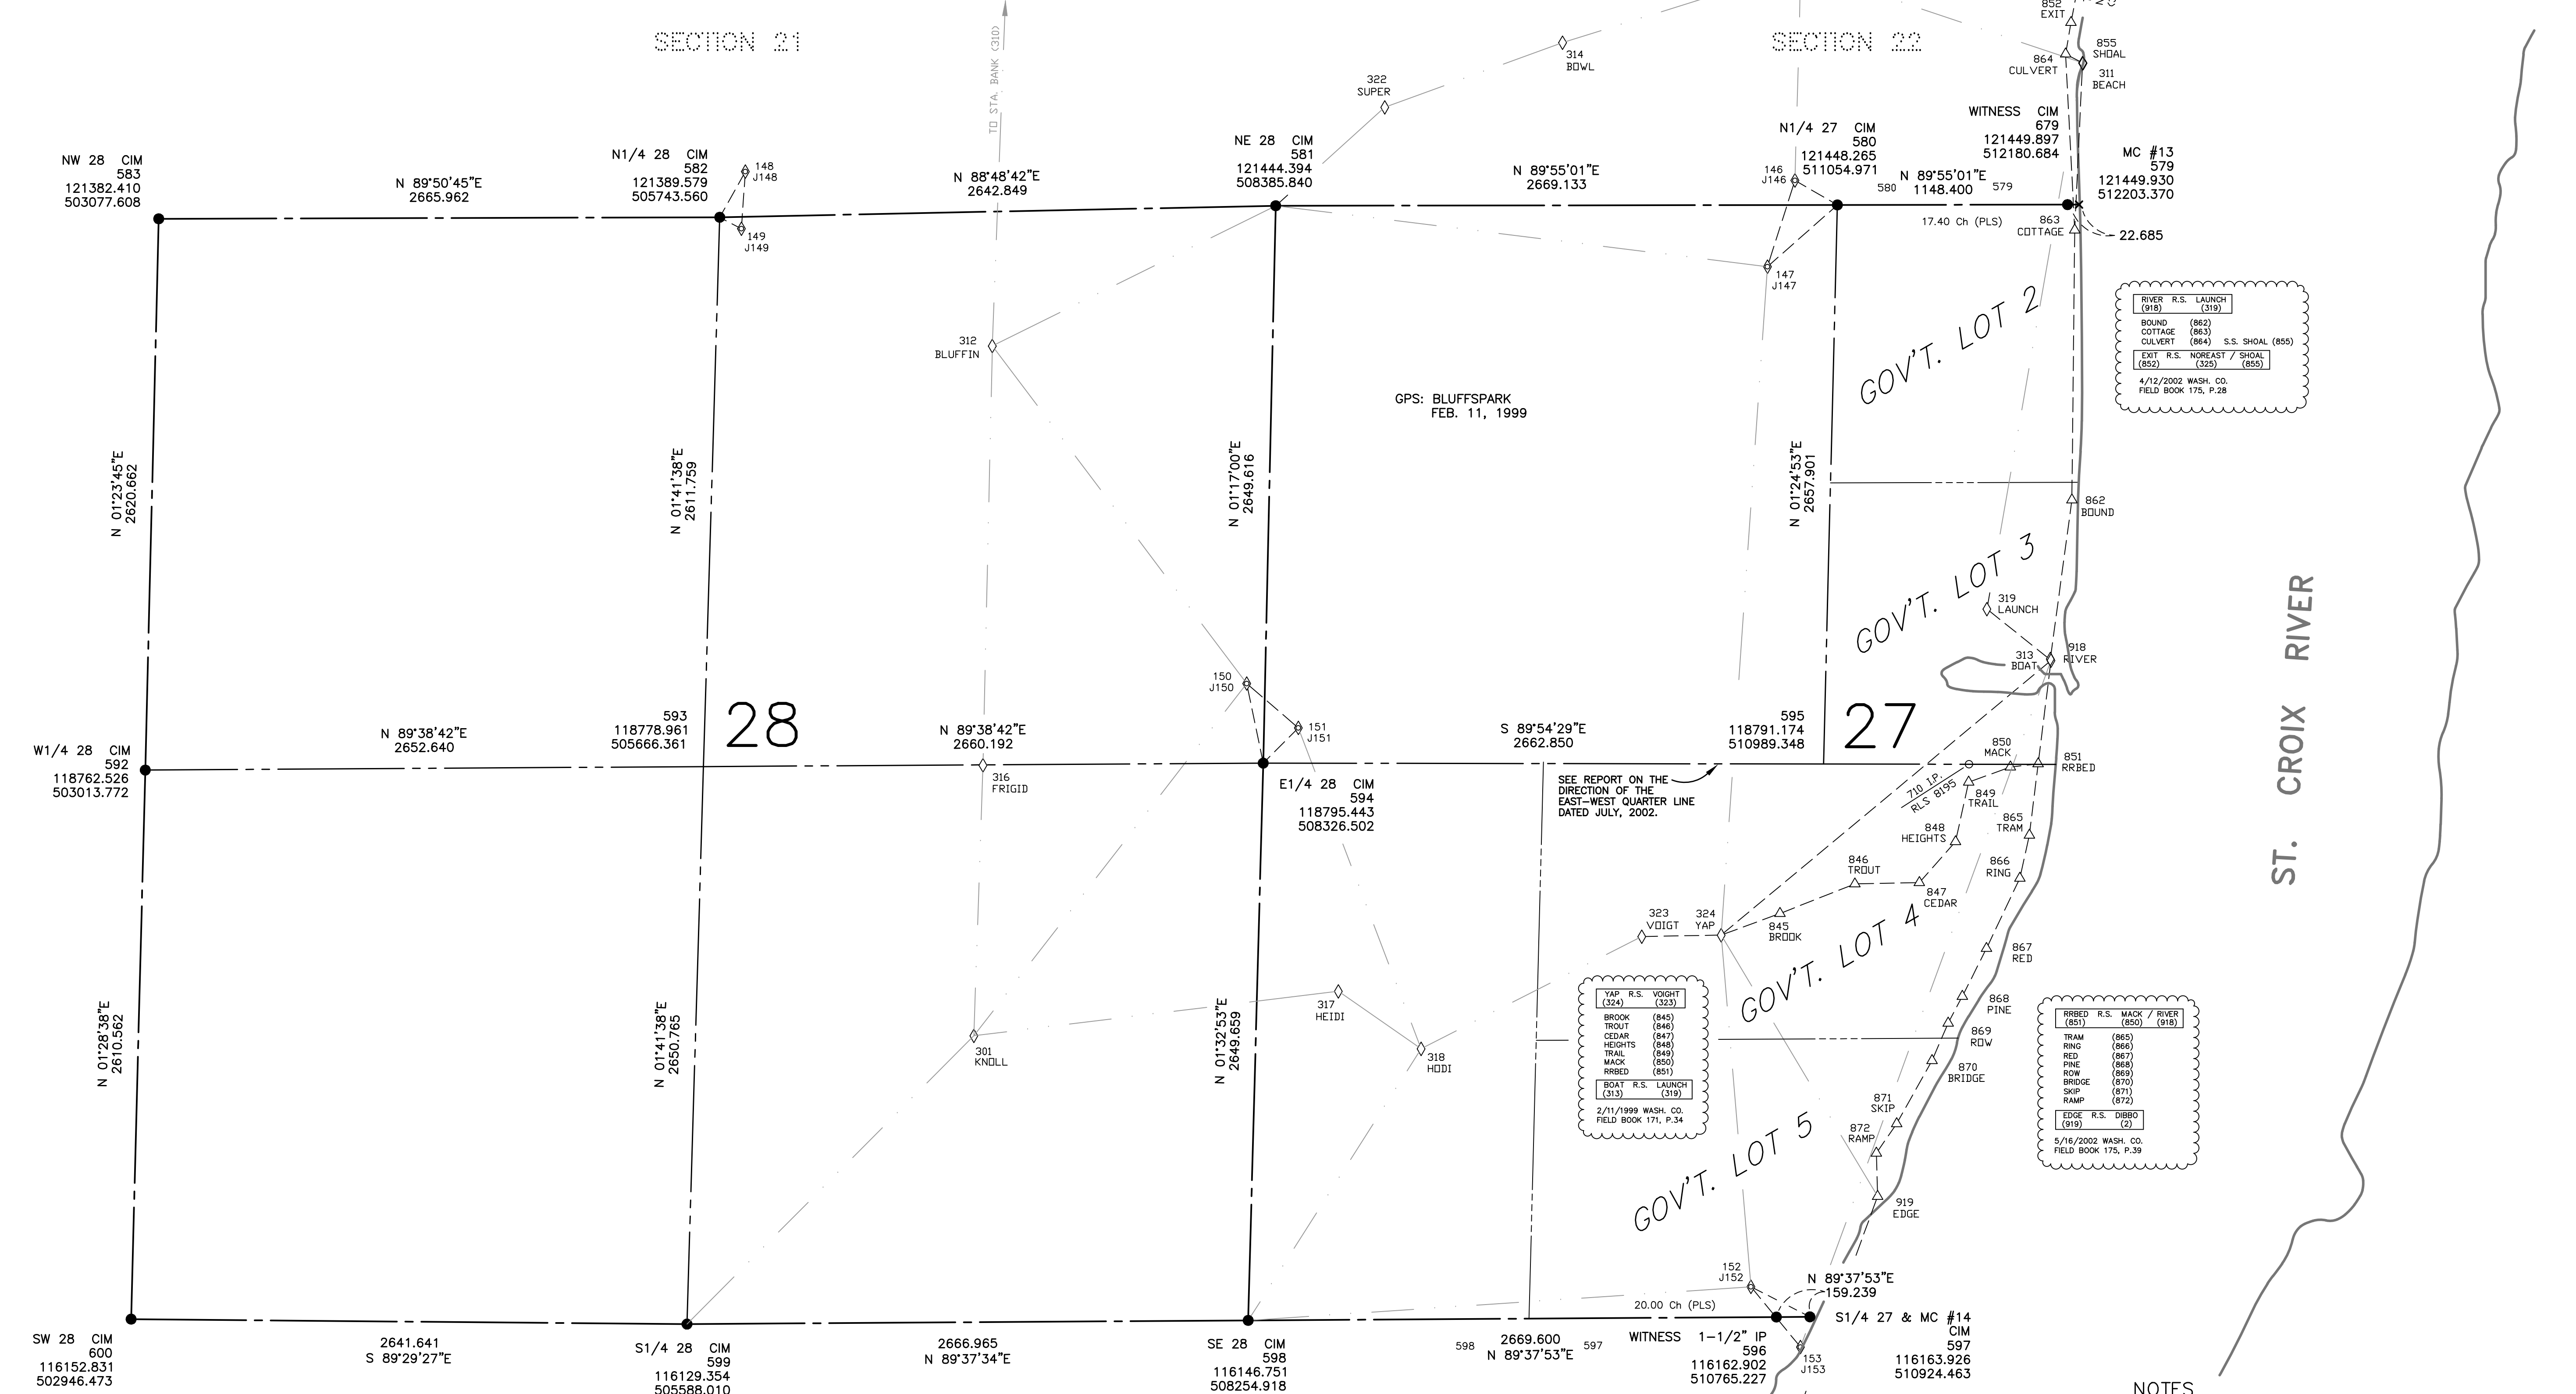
SECTION 21

SECTION 22

TO STA. BANK (310)

852
EXIT

855
SHOAL

311
BEACH

864
CULVERT

314
BOWL

322
SUPER

WITNESS CIM
679
121449.897
512180.684

MC #13
579
121449.930
512203.370

N1/4 27 CIM
580
121448.265
511054.971

NE 28 CIM
581
121444.394
508385.840

N1/4 28 CIM
582
121389.579
505743.560

NW 28 CIM
583
121382.410
503077.608

N 89°50'45"E
2665.962

148
J148

149
J149

N 88°48'42"E
2642.849

N 89°55'01"E
2669.133

146
J146

580 N 89°55'01"E 579
1148.400

17.40 Ch (PLS)

863
COTTAGE

22.685

147
J147

312
BLUFFIN

GOV'T. LOT 2

RIVER R.S. LAUNCH
(918) (319)
BOUND (862)
COTTAGE (863)
CULVERT (864) S.S. SHOAL (855)
EXIT R.S. NOREAST / SHOAL
(852) (325) (855)
4/12/2002 WASH. CO.
FIELD BOOK 175, P.28

GPS: BLUFFSPARK
FEB. 11, 1999

N 01°23'45"E
2620.662

N 01°41'38"E
2611.759

N 01°17'00"E
2649.616

N 01°24'53"E
2657.901

862
BOUND

GOV'T. LOT 3

319
LAUNCH

313
BOAT

918
RIVER

ST. CROIX RIVER

150
J150

151
J151

593
118778.961
505666.361

28

W1/4 28 CIM
592
118762.526
503013.772

N 89°38'42"E
2652.640

N 89°38'42"E
2660.192

316
FRIGID

S 89°54'29"E
2662.850

595
118791.174
510989.348

27

E1/4 28 CIM
594
118795.443
508326.502

SEE REPORT ON THE DIRECTION OF THE EAST-WEST QUARTER LINE DATED JULY, 2002.

850
MACK

851
RRBED

710 I.P.
RLS 8195

849
TRAIL

865
TRAM

848
HEIGHTS

846
TROUT

866
RING

847
CEDAR

323
VOIGT

324
YAP

845
BROOK

GOV'T. LOT 4

867
RED

N 01°28'38"E
2610.562

N 01°41'38"E
2650.765

N 01°32'53"E
2649.659

317
HEIDI

301
KNOLL

318
HODI

YAP R.S. VOIGHT
(324) (323)
BROOK (845)
TROUT (846)
CEDAR (847)
HEIGHTS (848)
TRAIL (849)
MACK (850)
RRBED (851)
BOAT R.S. LAUNCH
(313) (319)
2/11/1999 WASH. CO.
FIELD BOOK 171, P.34

868
PINE

869
ROW

870
BRIDGE

RRBED R.S. MACK / RIVER
(851) (850) (918)
TRAM (865)
RING (866)
RED (867)
PINE (868)
ROW (869)
BRIDGE (870)
SKIP (871)
RAMP (872)
EDGE R.S. DIBBO
(919) (2)
5/16/2002 WASH. CO.
FIELD BOOK 175, P.39

871
SKIP

872
RAMP

GOV'T. LOT 5

919
EDGE

152
J152

N 89°37'53"E
159.239

20.00 Ch (PLS)

SW 28 CIM
600
116152.831
502946.473

2641.641
S 89°29'27"E

S1/4 28 CIM
599
116129.354
505588.010

2666.965
N 89°37'34"E

SE 28 CIM
598
116146.751
508254.918

598 2669.600 597
N 89°37'53"E

WITNESS 1-1/2" IP
596
116162.902
510765.227

153
J153

S1/4 27 & MC #14
CIM
597
116163.926
510924.463

NOTES